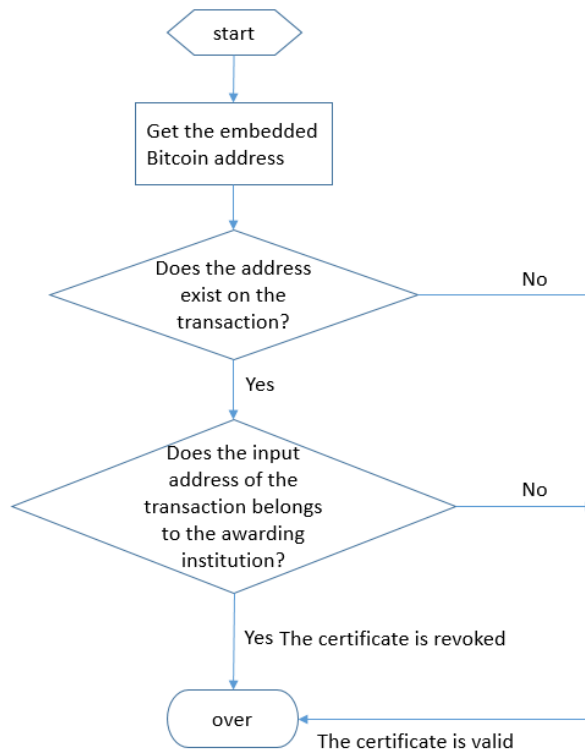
start

Get the embedded Bitcoin address

Does the address exist on the transaction?

No

Yes

Does the input address of the transaction belongs to the awarding institution?

No

Yes The certificate is revoked

over

The certificate is valid